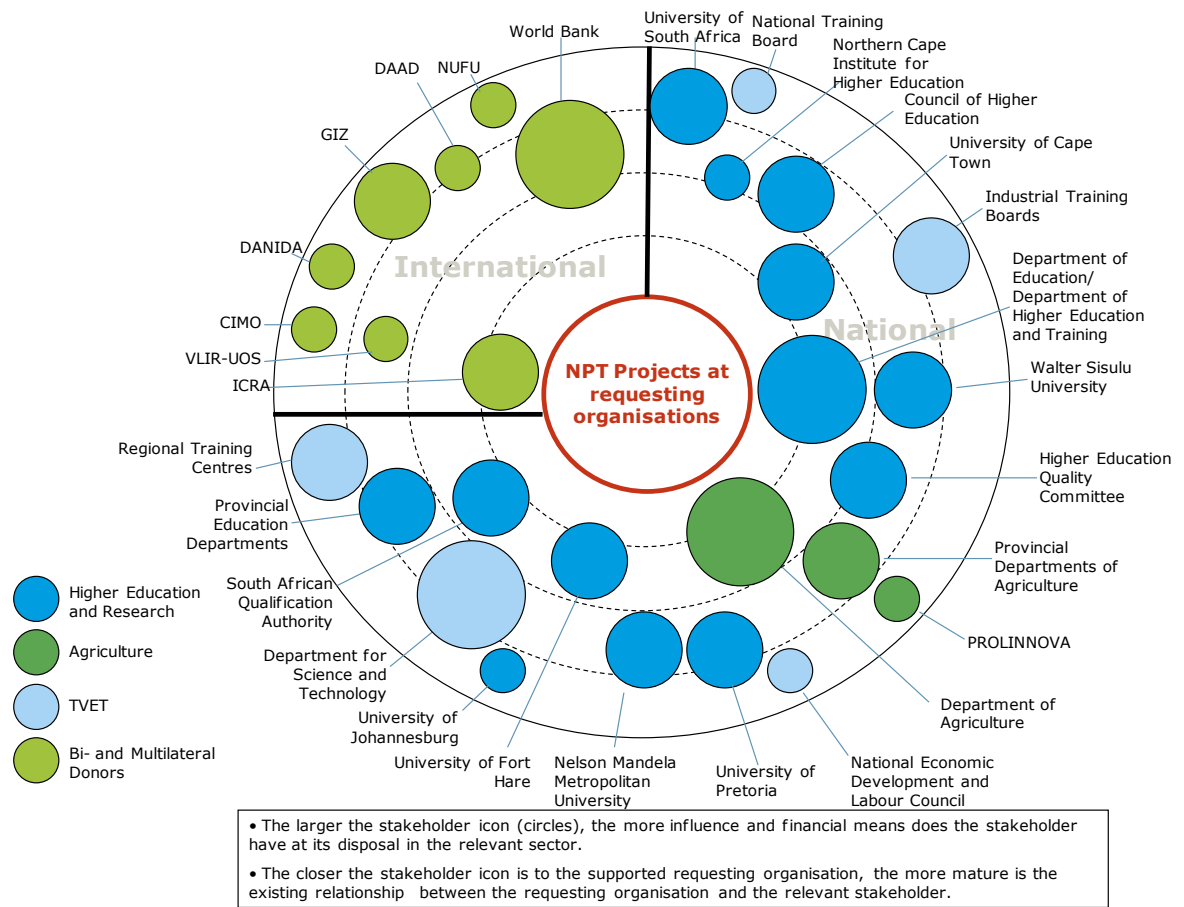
World Bank

NUFU

DAAD

GIZ

DANIDA

CIMO

VLIR-UOS

ICRA

International

University of South Africa

National Training Board

Northern Cape Institute for Higher Education

Council of Higher Education

University of Cape Town

Industrial Training Boards

Department of Education/ Department of Higher Education and Training

National

Walter Sisulu University

NPT Projects at requesting organisations

Regional Training Centres

Provincial Education Departments

South African Qualification Authority

Department for Science and Technology

University of Johannesburg

University of Fort Hare

Nelson Mandela Metropolitan University

University of Pretoria

National Economic Development and Labour Council

Department of Agriculture

PROLINNOVA

Provincial Departments of Agriculture

Higher Education Quality Committee

Higher Education and Research

Agriculture

TVET

Bi- and Multilateral Donors

• The larger the stakeholder icon (circles), the more influence and financial means does the stakeholder have at its disposal in the relevant sector.

• The closer the stakeholder icon is to the supported requesting organisation, the more mature is the existing relationship between the requesting organisation and the relevant stakeholder.